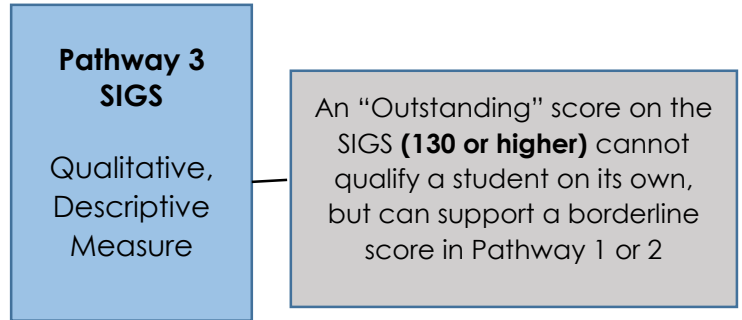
**Pathway 3**
**SIGS**

Qualitative, Descriptive Measure

An “Outstanding” score on the SIGS **(130 or higher)** cannot qualify a student on its own, but can support a borderline score in Pathway 1 or 2